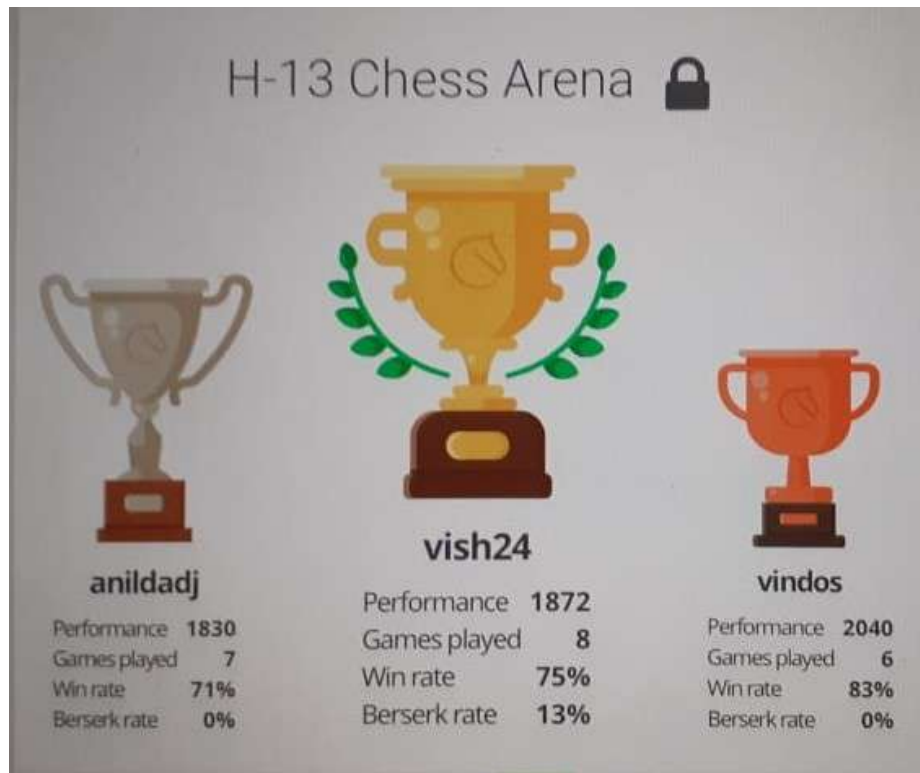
H-13 Chess Arena

anildadj
Performance 1830
Games played 7
Win rate 71%
Berserk rate 0%

vish24
Performance 1872
Games played 8
Win rate 75%
Berserk rate 13%

vindos
Performance 2040
Games played 6
Win rate 83%
Berserk rate 0%